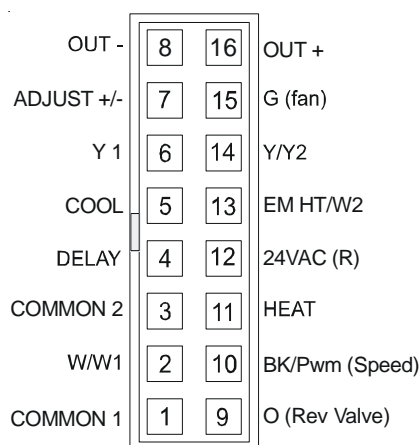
| | | | |
|---|---|---|---|
| OUT - | 8 | 16 | OUT + |
| ADJUST +/- | 7 | 15 | G (fan) |
| Y 1 | 6 | 14 | Y/Y2 |
| COOL | 5 | 13 | EM HT/W2 |
| DELAY | 4 | 12 | 24VAC (R) |
| COMMON 2 | 3 | 11 | HEAT |
| W/W1 | 2 | 10 | BK/Pwm (Speed) |
| COMMON 1 | 1 | 9 | O (Rev Valve) |